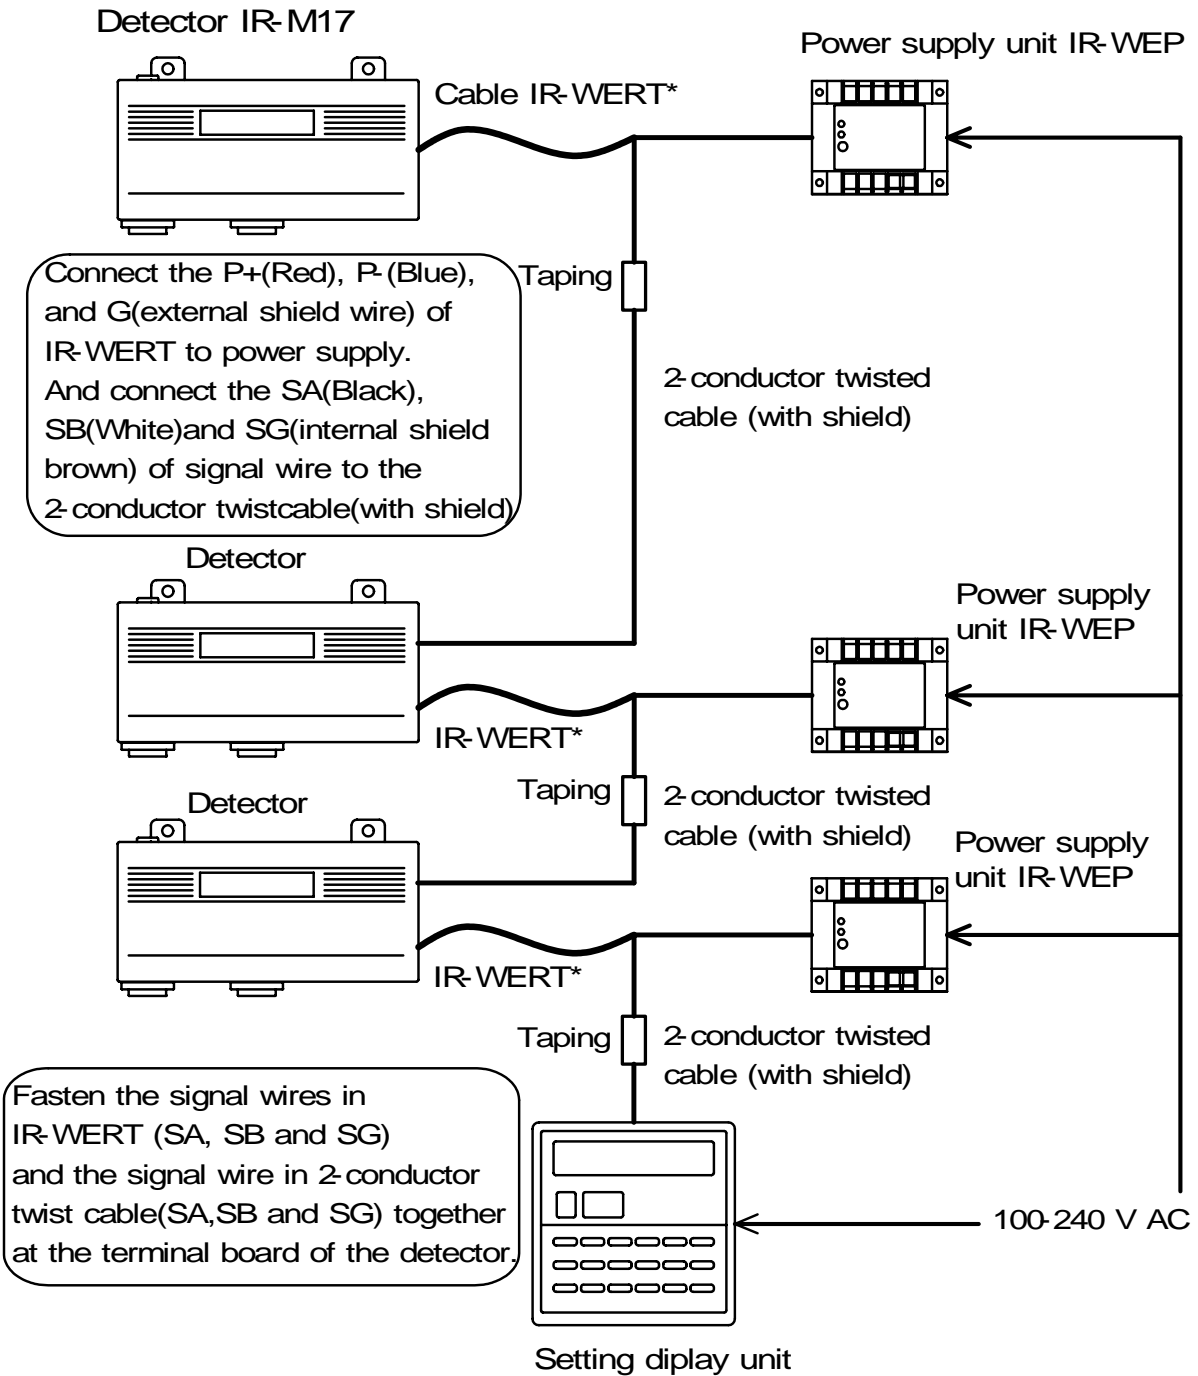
Detector IR-M17

Power supply unit IR-WEP

Cable IR-WERT*

Connect the P+(Red), P-(Blue), and G(external shield wire) of IR-WERT to power supply. And connect the SA(Black), SB(White)and SG(internal shield brown) of signal wire to the 2-conductor twistcable(with shield)

Taping

2-conductor twisted cable (with shield)

Detector

Power supply unit IR-WEP

IR-WERT*

Taping

2-conductor twisted cable (with shield)

Detector

Power supply unit IR-WEP

IR-WERT*

Taping

2-conductor twisted cable (with shield)

Fasten the signal wires in IR-WERT (SA, SB and SG) and the signal wire in 2-conductor twist cable(SA,SB and SG) together at the terminal board of the detector.

100-240 V AC

Setting diplay unit